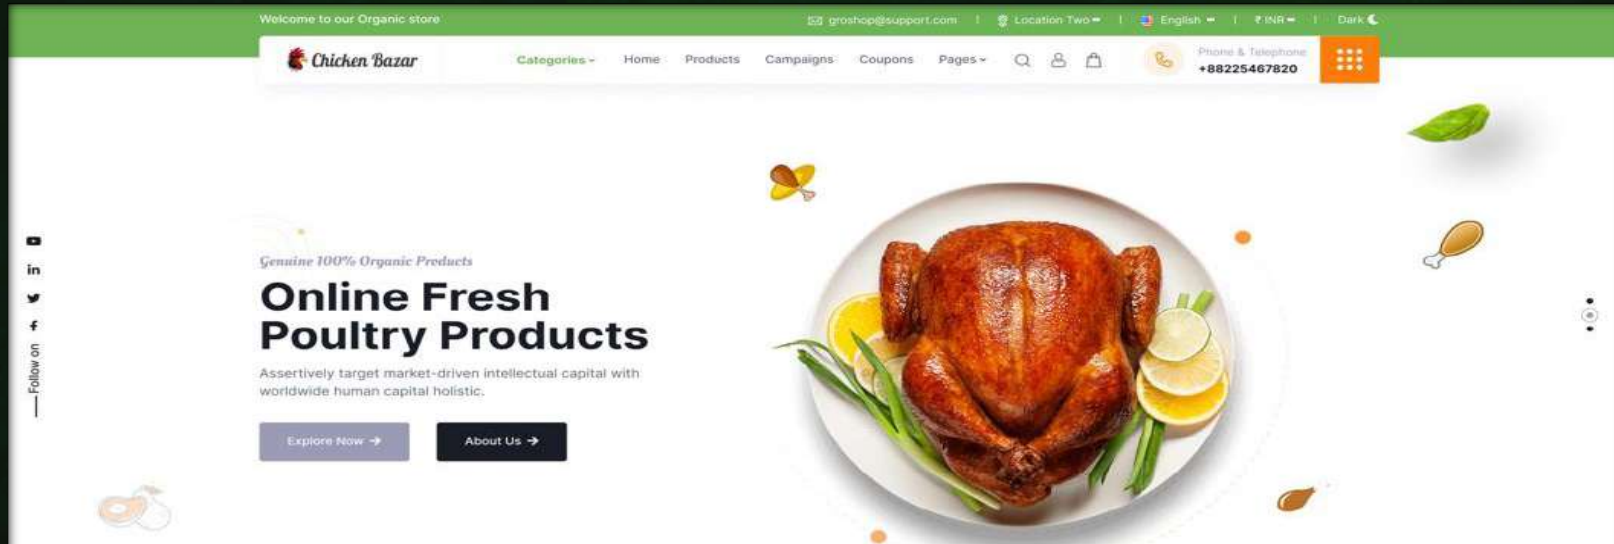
Welcome to our Organic store

groshop@support.com | Location Two | English | ₹ INR | Dark

Chicken Bazar

Categories Home Products Campaigns Coupons Pages

Phone & Telephone
+88225467820

Genuine 100% Organic Products

Online Fresh Poultry Products

Assertively target market-driven intellectual capital with worldwide human capital holistic.

Explore Now →

About Us →

Follow on